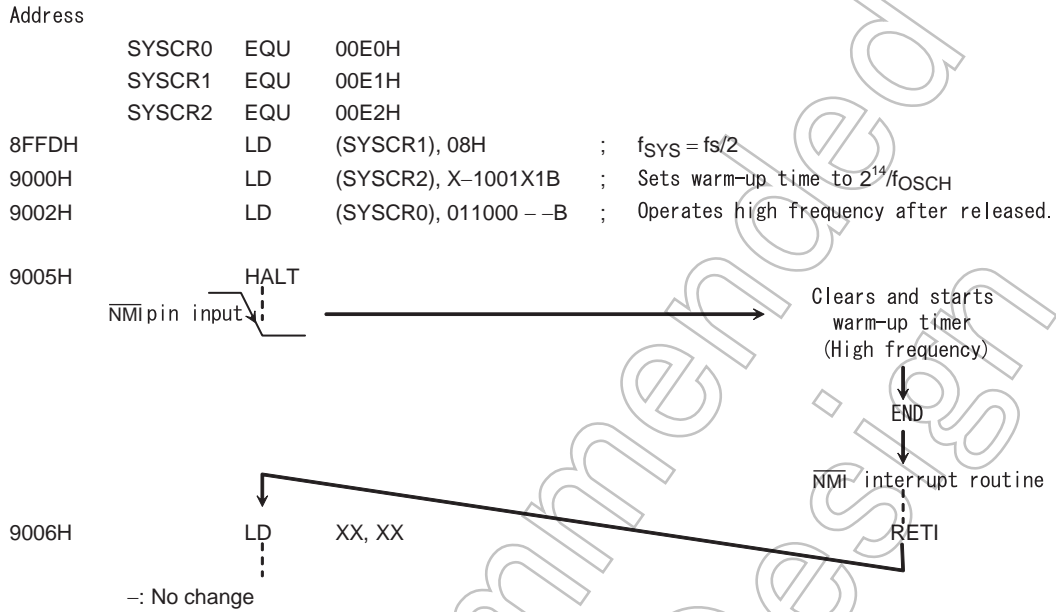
Address

| | | | | |
|---|---|---|---|---|
| | SYSCR0 | EQU | 00E0H | | |
| | SYSCR1 | EQU | 00E1H | | |
| | SYSCR2 | EQU | 00E2H | | |
| 8FFDH | | LD | (SYSCR1), 08H | ; | $f_{SYS} = fs/2$ |
| 9000H | | LD | (SYSCR2), X−1001X1B | ; | Sets warm-up time to $2^{14}/f_{OSCH}$ |
| 9002H | | LD | (SYSCR0), 011000 − −B | ; | Operates high frequency after released. |

9005H HALT

$\overline{NMI}$ pin input

Clears and starts warm-up timer (High frequency)

END

$\overline{NMI}$ interrupt routine

9006H LD XX, XX

RETI

−: No change

Not Recommended for New Design